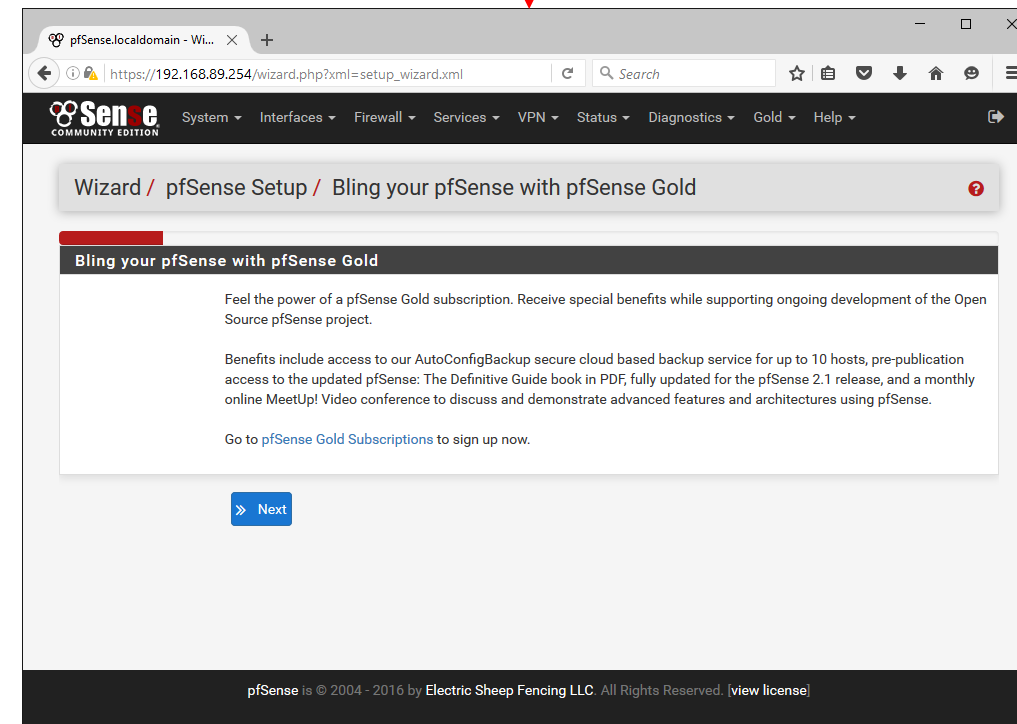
pfSense.localdomain - Wi... ×
+
https://192.168.89.254/wizard.php?xml=setup_wizard.xml
Search

pfSense
COMMUNITY EDITION
System ▾ Interfaces ▾ Firewall ▾ Services ▾ VPN ▾ Status ▾ Diagnostics ▾ Gold ▾ Help ▾

Wizard / pfSense Setup / Bling your pfSense with pfSense Gold

Bling your pfSense with pfSense Gold

Feel the power of a pfSense Gold subscription. Receive special benefits while supporting ongoing development of the Open Source pfSense project.

Benefits include access to our AutoConfigBackup secure cloud based backup service for up to 10 hosts, pre-publication access to the updated pfSense: The Definitive Guide book in PDF, fully updated for the pfSense 2.1 release, and a monthly online MeetUp! Video conference to discuss and demonstrate advanced features and architectures using pfSense.

Go to pfSense Gold Subscriptions to sign up now.

Next

pfSense is © 2004 - 2016 by Electric Sheep Fencing LLC. All Rights Reserved. [view license]